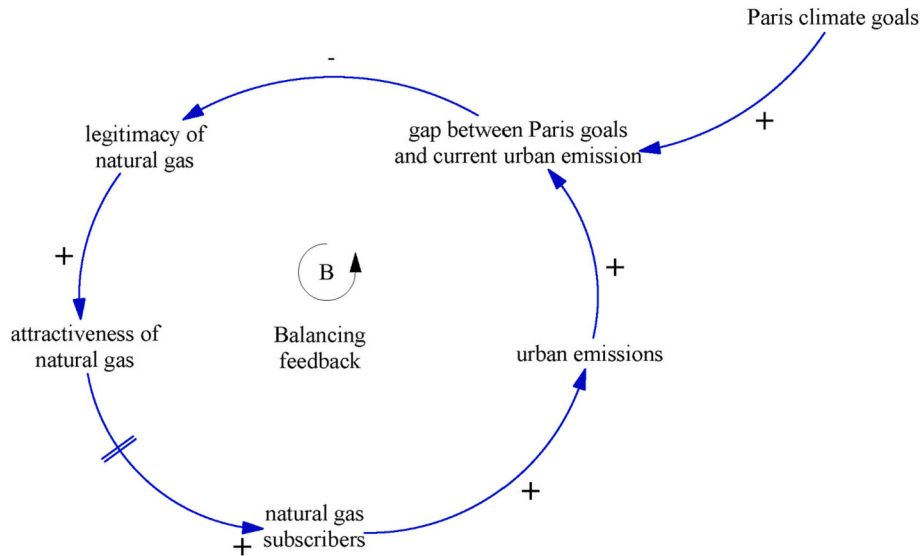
Paris climate goals

-

legitimacy of natural gas

gap between Paris goals and current urban emission

+

+

B

Balancing feedback

+

attractiveness of natural gas

urban emissions

+

natural gas subscribers

+